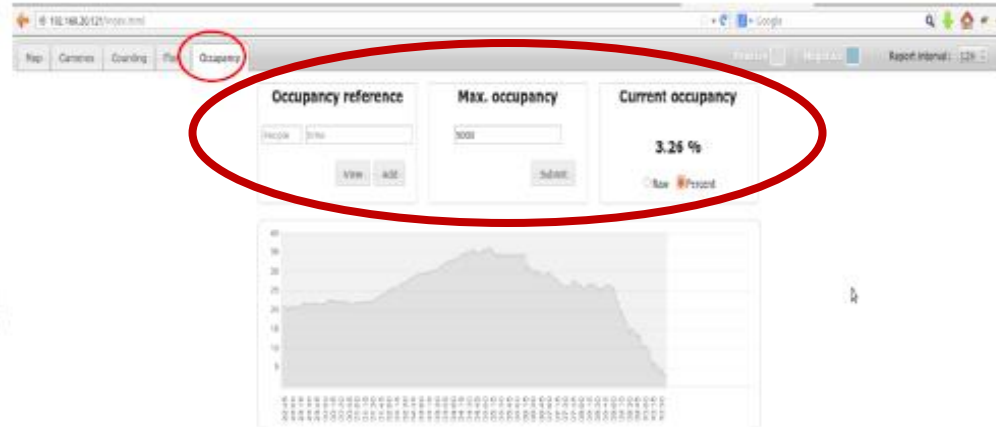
192.168.20.121/index.html

Google

Map | Cameras | Counting | Flo | Occupancy

Report interval: 12h

Occupancy reference

People | time

View | Add

Max. occupancy

5000

Submit

Current occupancy

3.26 %

Raw | Percent

40
35
30
25
20
15
10
5

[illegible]